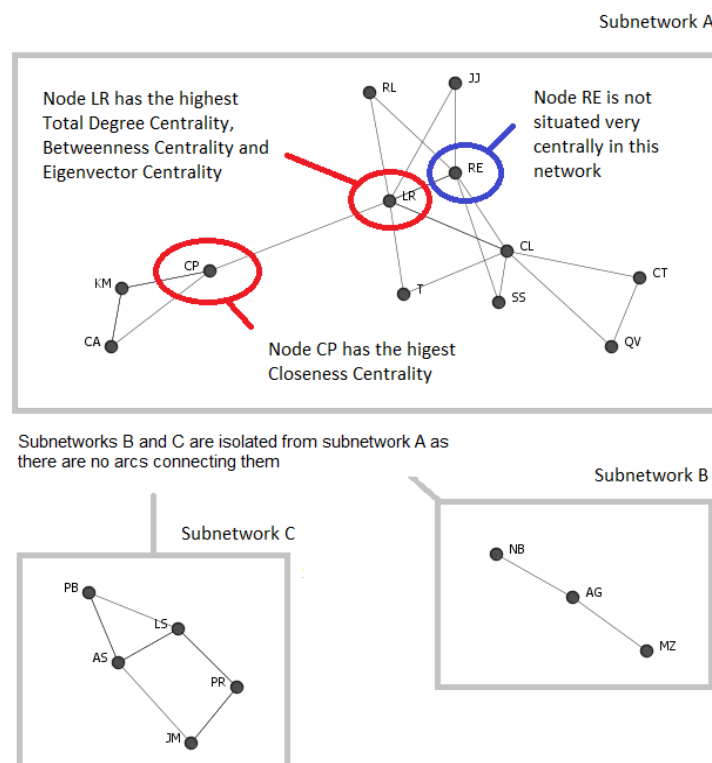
Subnetwork A

Node LR has the highest Total Degree Centrality, Betweenness Centrality and Eigenvector Centrality

Node RE is not situated very centrally in this network

RL
JJ
RE
LR
CL
CT
CP
KM
T
SS
CA
QV

Node CP has the higest Closeness Centrality

Subnetworks B and C are isolated from subnetwork A as there are no arcs connecting them

Subnetwork B

Subnetwork C

NB
AG
MZ

PB
LS
AS
PR
JM